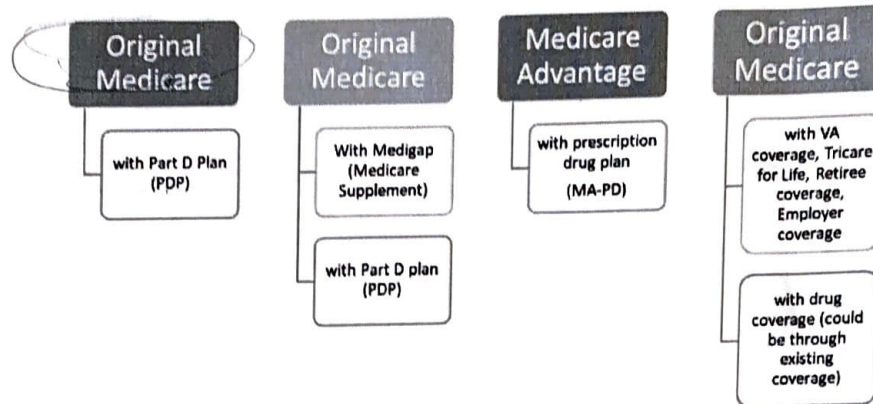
Original Medicare

with Part D Plan (PDP)

Original Medicare

With Medigap (Medicare Supplement)

with Part D plan (PDP)

Medicare Advantage

with prescription drug plan (MA-PD)

Original Medicare

with VA coverage, Tricare for Life, Retiree coverage, Employer coverage

with drug coverage (could be through existing coverage)